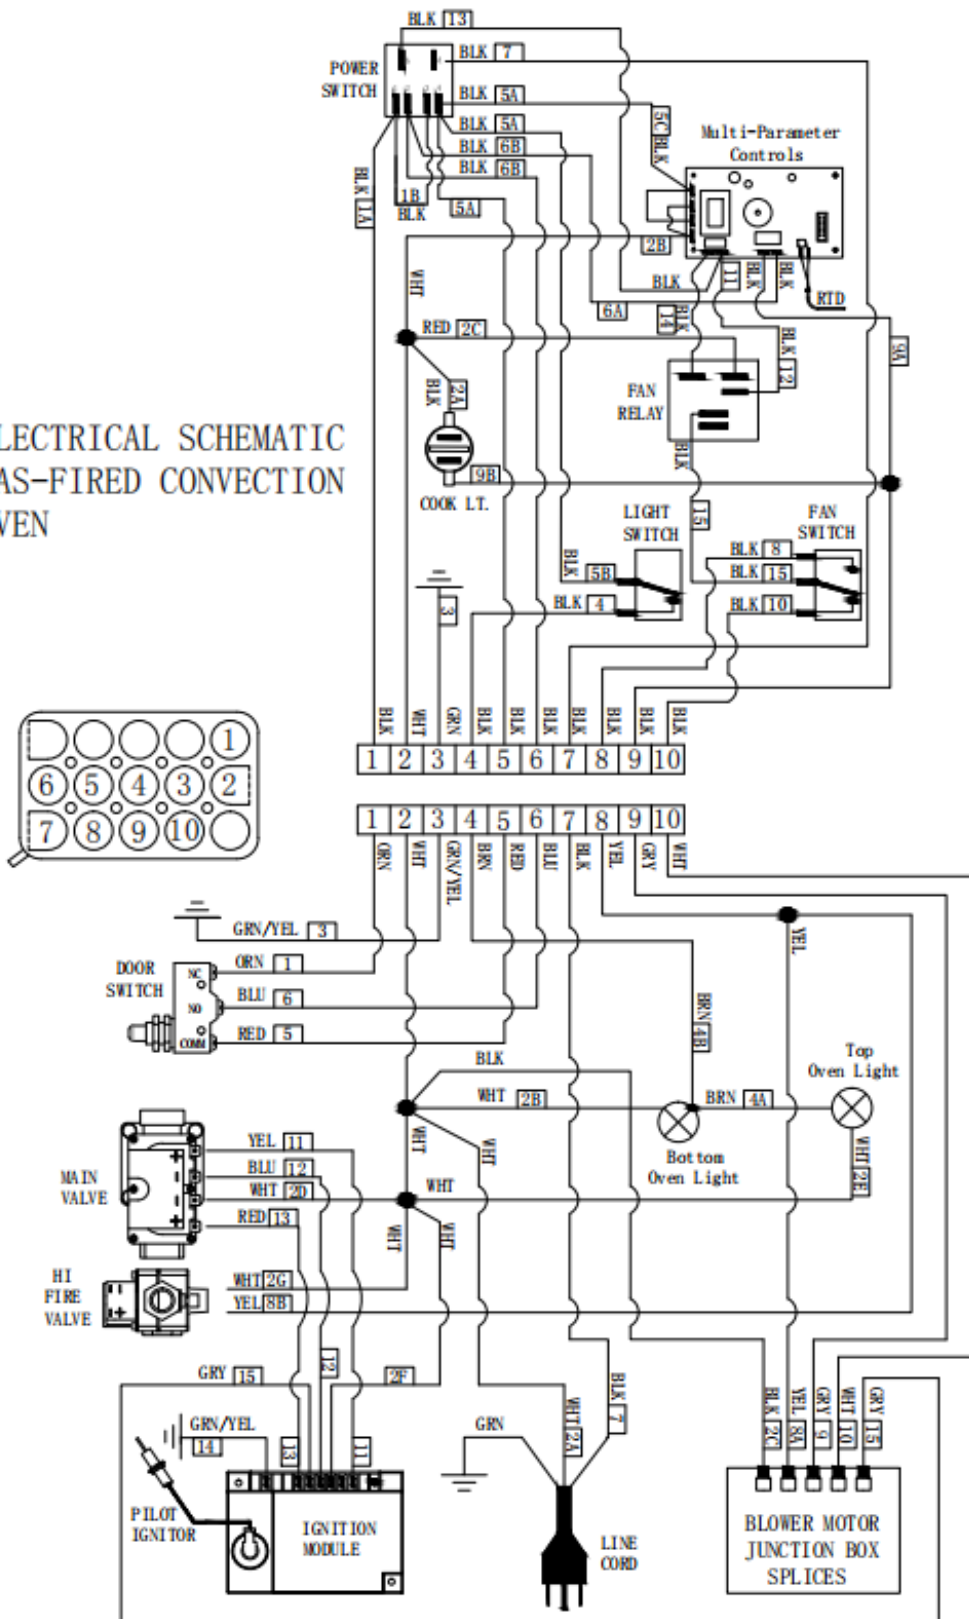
LECTRICAL SCHEMATIC
AS-FIRED CONVECTION
VEN

BLK 13
POWER SWITCH
BLK 7
BLK 5A
BLK 5A
BLK 6B
BLK 6B
5C BLK
Multi-Parameter Controls
BLK 1A
1B BLK
5A
2B
WHT
BLK
11
BLK
BLK
RTD
6A
BLK 14
RED 2C
BLK 12
9A
BLK 2A
FAN RELAY
BLK
9B
COOK LT.
15
LIGHT SWITCH
FAN SWITCH
BLK 8
BLK 5B
BLK 15
BLK 4
BLK 10
3

| BLK | WHT | GRN | BLK | BLK | BLK | BLK | BLK | BLK | BLK |
|---|---|---|---|---|---|---|---|---|---|
| 1 | 2 | 3 | 4 | 5 | 6 | 7 | 8 | 9 | 10 |

1 6 5 4 3 2 7 8 9 10

| 1 | 2 | 3 | 4 | 5 | 6 | 7 | 8 | 9 | 10 |
|---|---|---|---|---|---|---|---|---|---|
| ORN | WHT | GRN/YEL | BRN | RED | BLU | BLK | YEL | GRY | WHT |

GRN/YEL 3
DOOR SWITCH
NC
NO
COMM
ORN 1
BLU 6
RED 5
YEL
BRN 4B
BLK
Top Oven Light
WHT 2B
BRN 4A
WHT
WHT
Bottom Oven Light
WHT 2E
MAIN VALVE
YEL 11
BLU 12
WHT 2D
WHT
RED 13
WHT
WHT
HI FIRE VALVE
WHT 2G
YEL 8B
12
GRY 15
2F
BLK 7
GRN/YEL
14
13
11
GRN
WHT 2A
BLK 2C
YEL 8C
GRY 9
WHT 10
GRY 15
PILOT IGNITOR
IGNITION MODULE
LINE CORD
BLOWER MOTOR JUNCTION BOX SPLICES